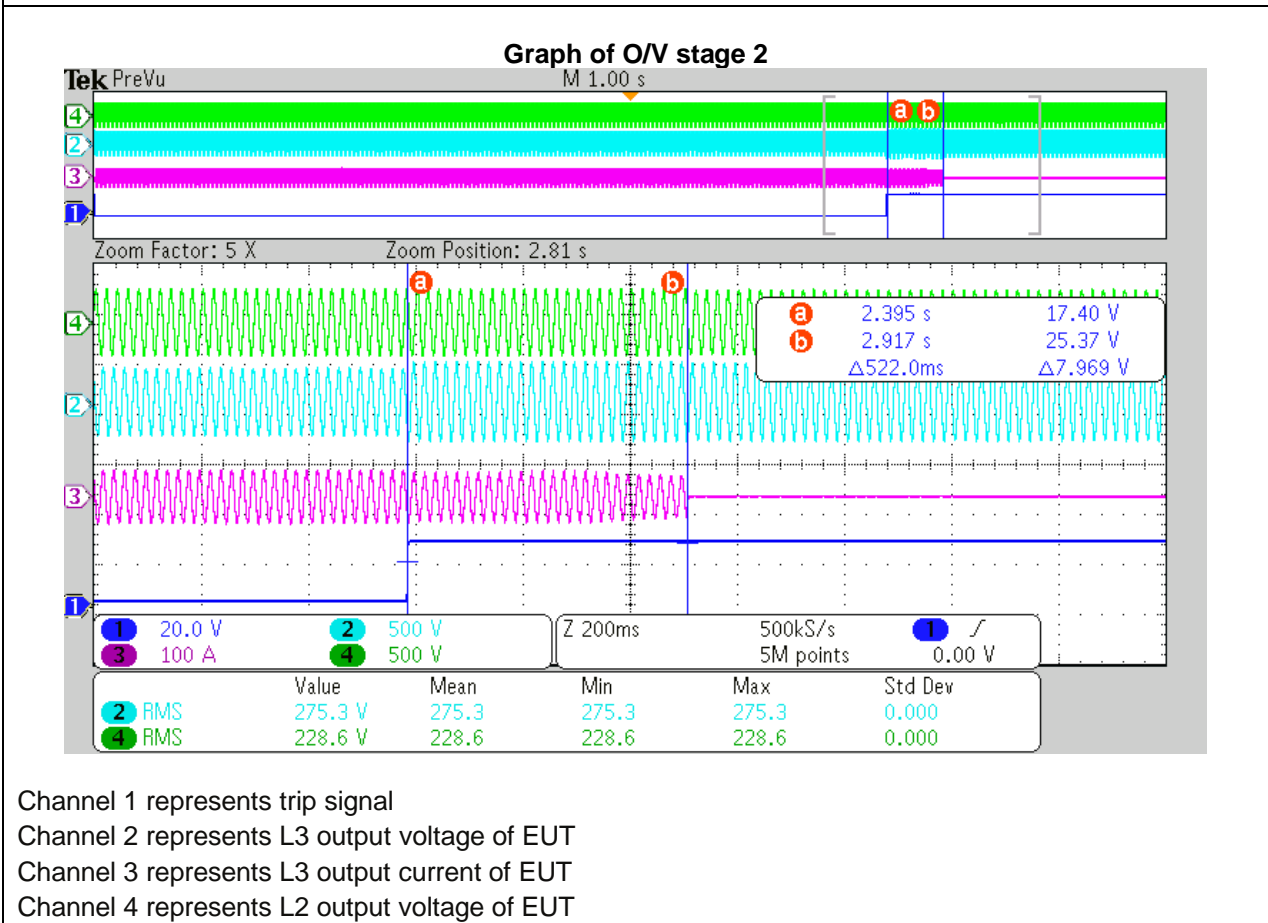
Graph of O/V stage 2

Tek PreVu M 1.00 s

4
2
3
1

a b

Zoom Factor: 5 X Zoom Position: 2.81 s

a b

4
2
3
1

| | | |
|---|---|---|
| a | 2.395 s | 17.40 V |
| b | 2.917 s | 25.37 V |
| | $\Delta$522.0ms | $\Delta$7.969 V |

1 20.0 V 2 500 V
3 100 A 4 500 V

Z 200ms 500kS/s 1 ⁄
5M points 0.00 V

| | Value | Mean | Min | Max | Std Dev |
|---|---|---|---|---|---|
| 2 RMS | 275.3 V | 275.3 | 275.3 | 275.3 | 0.000 |
| 4 RMS | 228.6 V | 228.6 | 228.6 | 228.6 | 0.000 |

Channel 1 represents trip signal
Channel 2 represents L3 output voltage of EUT
Channel 3 represents L3 output current of EUT
Channel 4 represents L2 output voltage of EUT